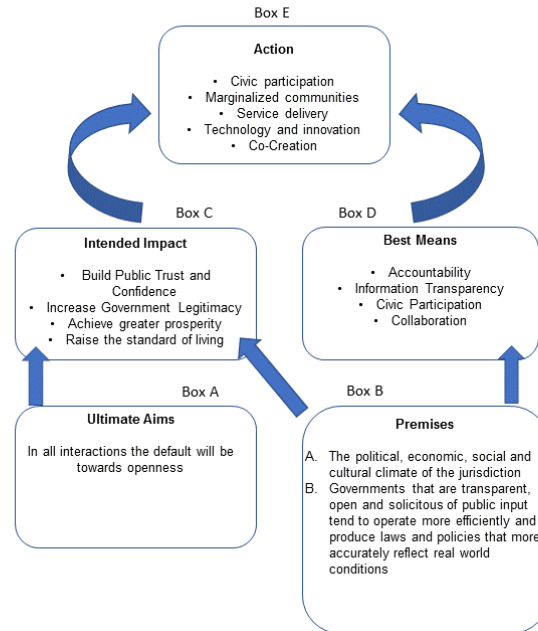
Box E

Action

• Civic participation
• Marginalized communities
• Service delivery
• Technology and innovation
• Co-Creation

Box C

Intended Impact

• Build Public Trust and Confidence
• Increase Government Legitimacy
• Achieve greater prosperity
• Raise the standard of living

Box D

Best Means

• Accountability
• Information Transparency
• Civic Participation
• Collaboration

Box A

Ultimate Aims

In all interactions the default will be towards openness

Box B

Premises

A. The political, economic, social and cultural climate of the jurisdiction
B. Governments that are transparent, open and solicitous of public input tend to operate more efficiently and produce laws and policies that more accurately reflect real world conditions